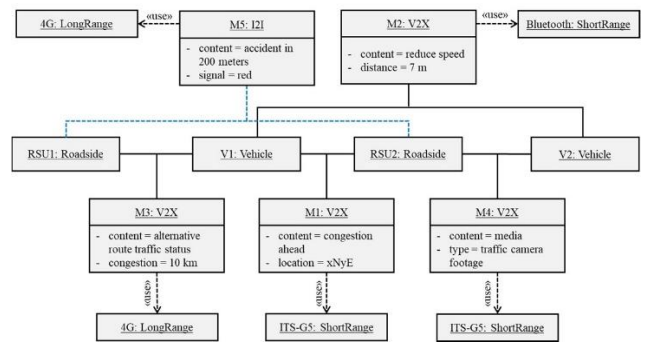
4G: LongRange

«use»

M5: I2I

- content = accident in 200 meters
- signal = red

M2: V2X

- content = reduce speed
- distance = 7 m

«use»

Bluetooth: ShortRange

RSU1: Roadside

V1: Vehicle

RSU2: Roadside

V2: Vehicle

M3: V2X

- content = alternative route traffic status
- congestion = 10 km

M1: V2X

- content = congestion ahead
- location = xNyE

M4: V2X

- content = media
- type = traffic camera footage

«use»

«use»

«use»

4G: LongRange

ITS-G5: ShortRange

ITS-G5: ShortRange